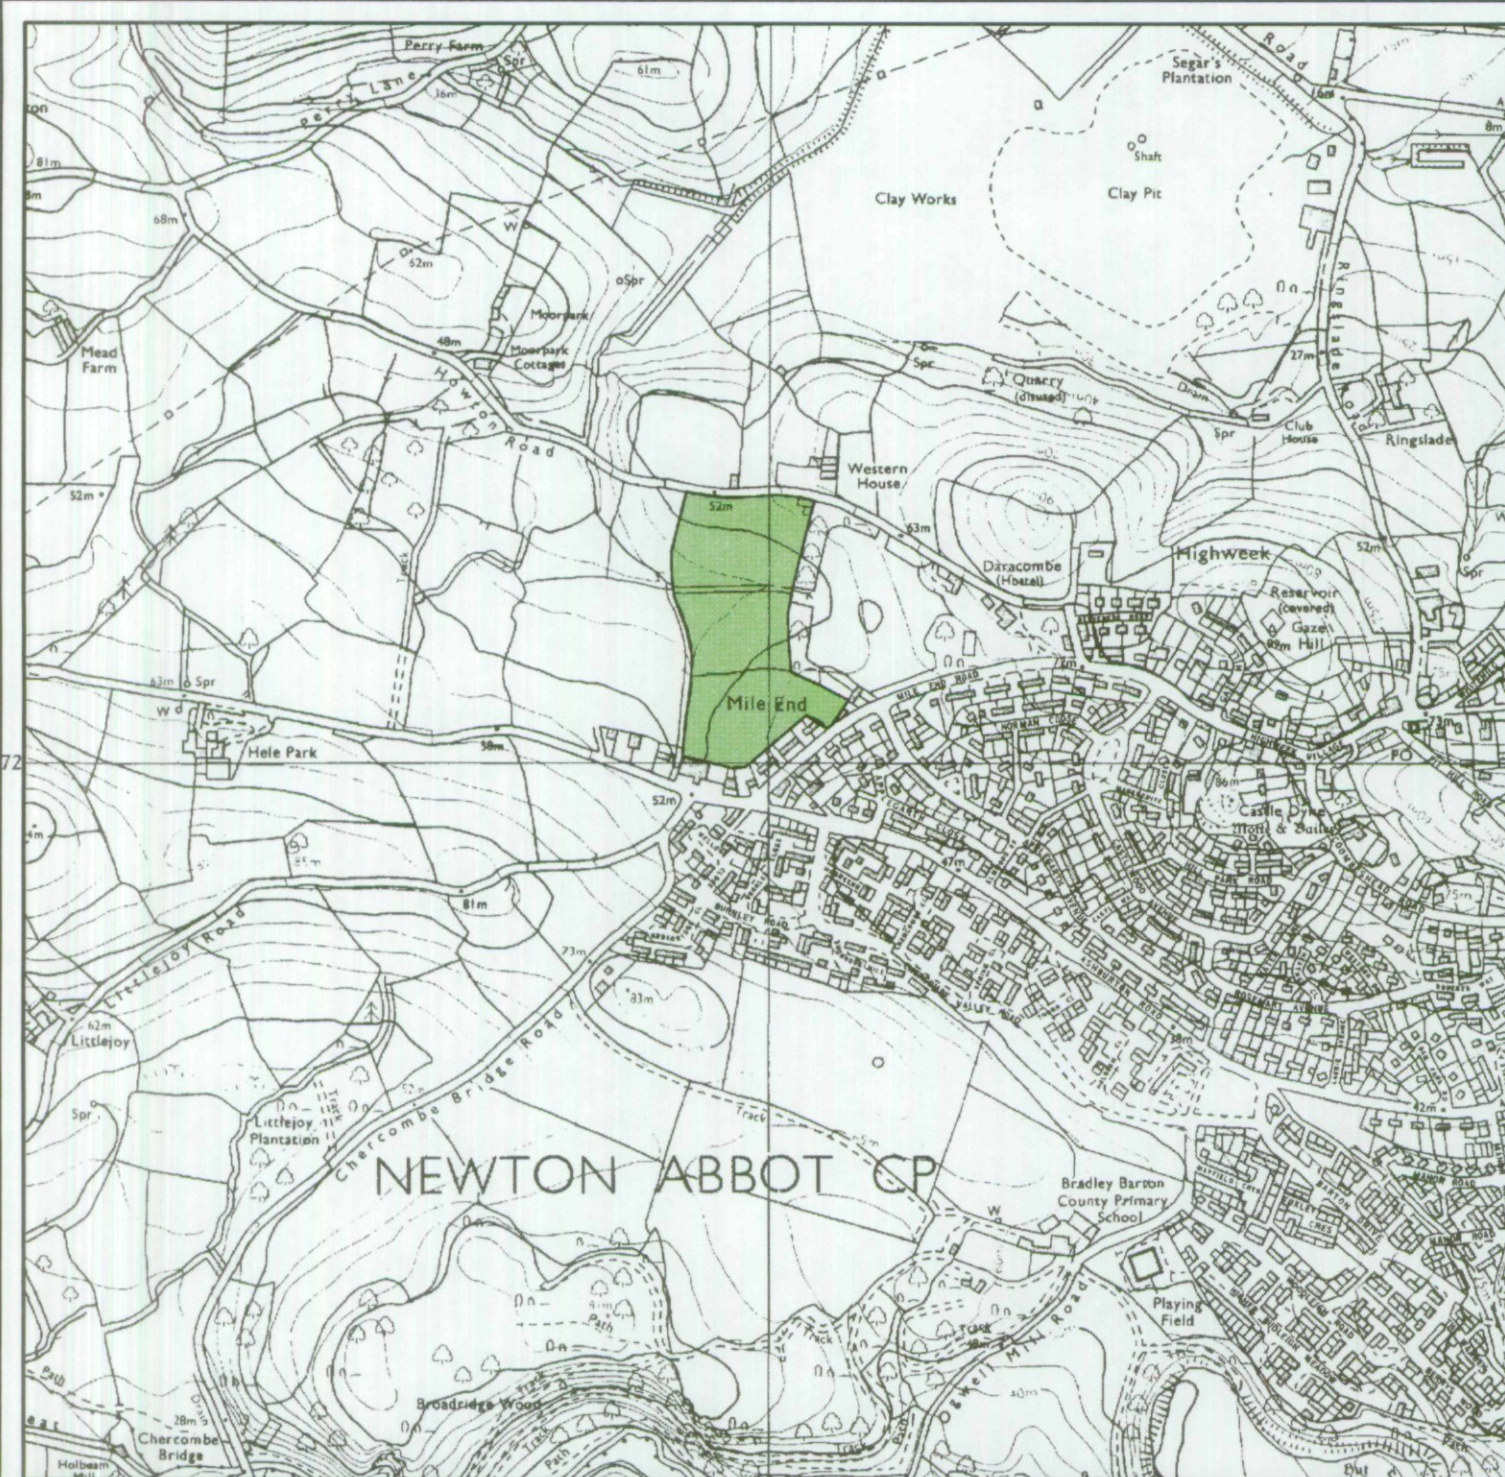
Perry Farm
Spr
Perry Lane
36m
61m
Road
Segar's Plantation
16m
8m
Shaft
Clay Works
Clay Pit
81m
68m
W
52m
oSpr
Moorpark
Moorpark Cottages
48m
Mead Farm
Howton Road
Spr
Quarry (disused)
27m
Spr
Club House
Ringslade
Ringslade Road
Western House
52m
63m
Daracombe (Hostel)
Highweek
52m
Spr
Reservoir (covered)
Gaze Hill
63m
Spr
W
Hele Park
Mile End
Mile End Road
Norman Close
38m
72
52m
86m
73m
PO
Castle Dyke Motte & Bailey
47m
81m
73m
Littlejoy Road
83m
62m
Littlejoy
Chercombe Bridge Road
38m
Spr
Littlejoy Plantation
Track
42m
NEWTON ABBOT CP
Bradley Barton County Primary School
W
Path
Track
Playing Field
Ogwell Mill Road
Path
Broadridge Wood
28m
Chercombe Bridge
Holbeam Mill
Path